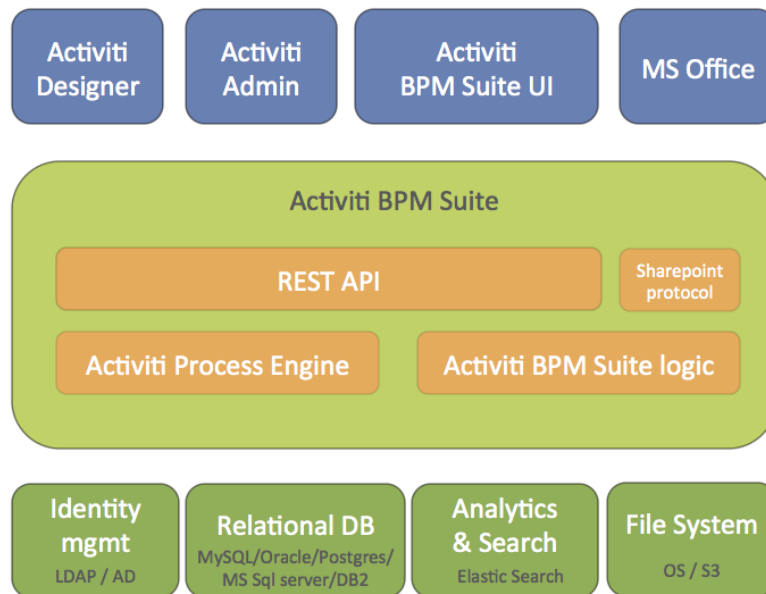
Activiti Designer

Activiti Admin

Activiti BPM Suite UI

MS Office

Activiti BPM Suite

REST API

Sharepoint protocol

Activiti Process Engine

Activiti BPM Suite logic

Identity mgmt
LDAP / AD

Relational DB
MySQL/Oracle/Postgres/ MS Sql server/DB2

Analytics & Search
Elastic Search

File System
OS / S3